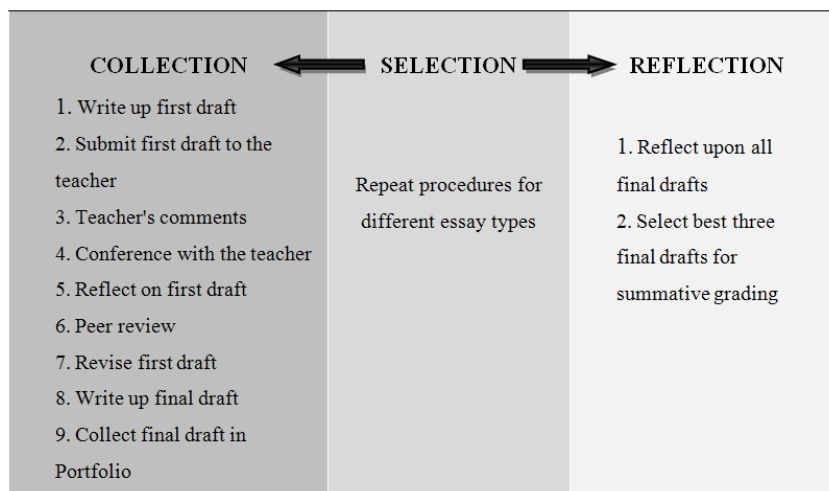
COLLECTION

1. Write up first draft
2. Submit first draft to the teacher
3. Teacher's comments
4. Conference with the teacher
5. Reflect on first draft
6. Peer review
7. Revise first draft
8. Write up final draft
9. Collect final draft in Portfolio

SELECTION

Repeat procedures for different essay types

REFLECTION

1. Reflect upon all final drafts
2. Select best three final drafts for summative grading